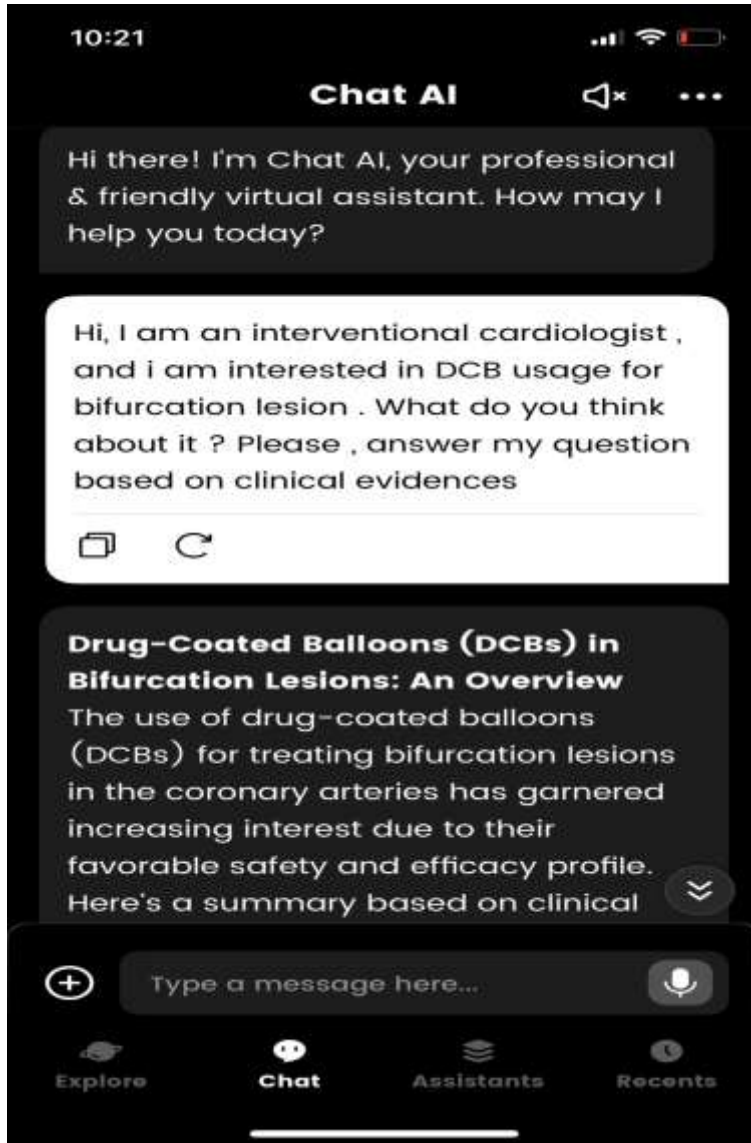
10:21

Chat AI

Hi there! I'm Chat AI, your professional & friendly virtual assistant. How may I help you today?

Hi, I am an interventional cardiologist , and i am interested in DCB usage for bifurcation lesion . What do you think about it ? Please , answer my question based on clinical evidences

**Drug-Coated Balloons (DCBs) in Bifurcation Lesions: An Overview**
The use of drug-coated balloons (DCBs) for treating bifurcation lesions in the coronary arteries has garnered increasing interest due to their favorable safety and efficacy profile. Here's a summary based on clinical

Type a message here...

Explore Chat Assistants Recents